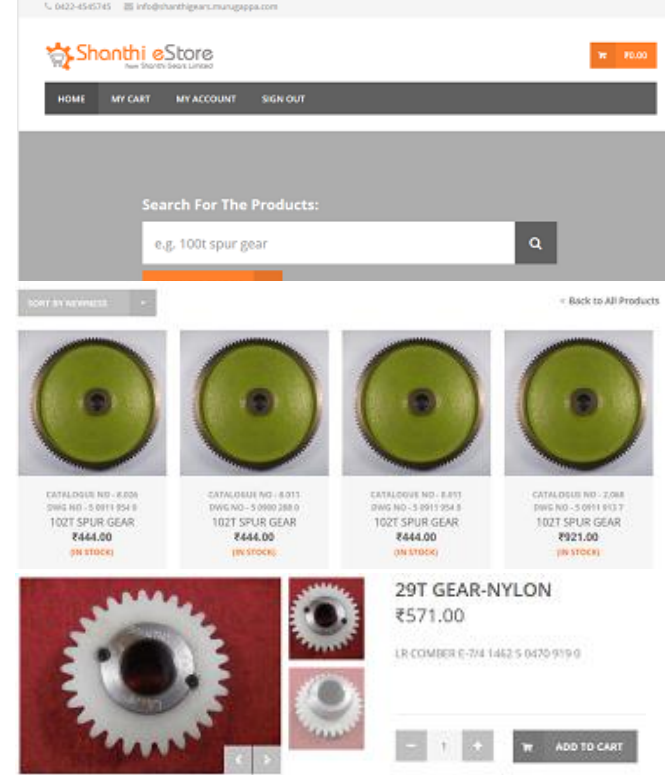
0422-4545745 info@shanthigears.murugappa.com

Shanthi eStore
from Shanthi Gears Limited

₹0.00

HOME MY CART MY ACCOUNT SIGN OUT

Search For The Products:

e.g. 100t spur gear

SORT BY NEWNESS

< Back to All Products

CATALOGUE NO - 8.026
DWG NO - 5 0911 954 0
102T SPUR GEAR
₹444.00
(IN STOCK)

CATALOGUE NO - 8.011
DWG NO - 5 0900 288 0
102T SPUR GEAR
₹444.00
(IN STOCK)

CATALOGUE NO - 8.011
DWG NO - 5 0911 954 0
102T SPUR GEAR
₹444.00
(IN STOCK)

CATALOGUE NO - 2.068
DWG NO - 5 0911 913 7
102T SPUR GEAR
₹921.00
(IN STOCK)

29T GEAR-NYLON
₹571.00

LR COMBER E-7/4 1462 S 0470 919 0

1

ADD TO CART